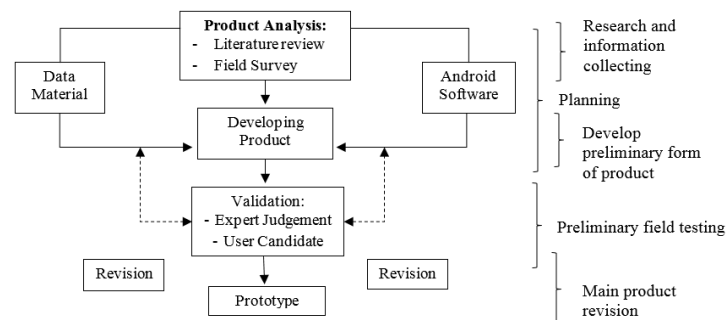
Product Analysis:
- Literature review
- Field Survey

Data Material

Android Software

Developing Product

Validation:
- Expert Judgement
- User Candidate

Revision

Revision

Prototype

Research and information collecting

Planning

Develop preliminary form of product

Preliminary field testing

Main product revision